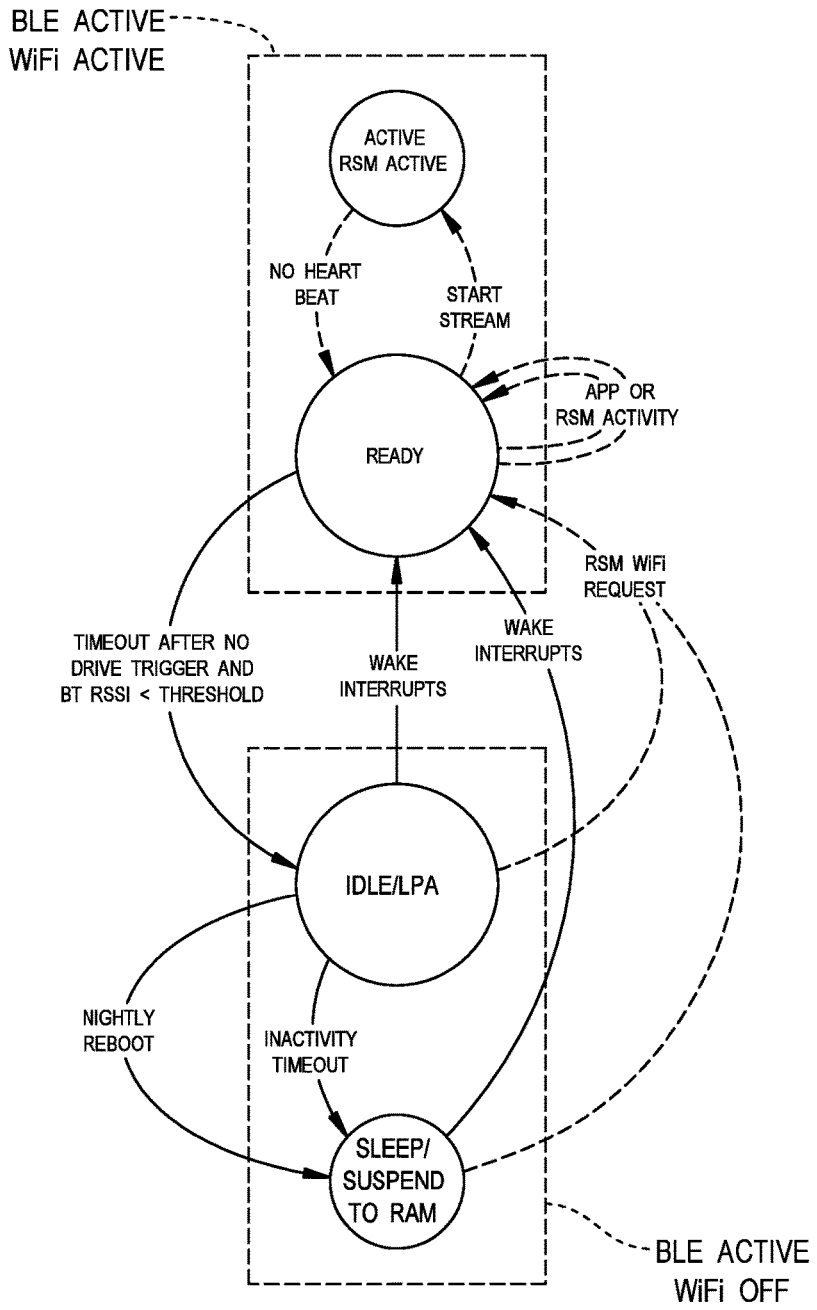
BLE ACTIVE
WiFi ACTIVE

ACTIVE
RSM ACTIVE

NO HEART
BEAT

START
STREAM

APP OR
RSM ACTIVITY

READY

RSM WiFi
REQUEST

TIMEOUT AFTER NO
DRIVE TRIGGER AND
BT RSSI < THRESHOLD

WAKE
INTERRUPTS

WAKE
INTERRUPTS

IDLE/LPA

NIGHTLY
REBOOT

INACTIVITY
TIMEOUT

SLEEP/
SUSPEND
TO RAM

BLE ACTIVE
WiFi OFF